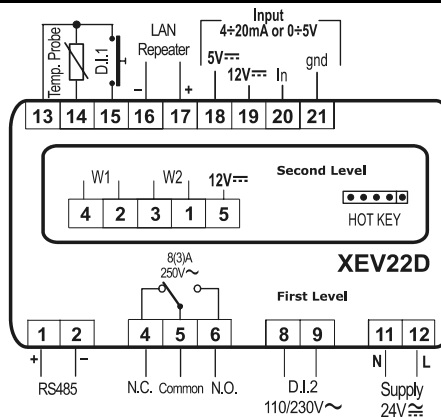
Temp. Probe

D.I.1

LAN Repeater

–

+

Input
4÷20mA or 0÷5V

5V⎓

12V⎓

In

gnd

| 13 | 14 | 15 | 16 | 17 | 18 | 19 | 20 | 21 |
|---|---|---|---|---|---|---|---|---|

W1

W2

12V⎓

| 4 | 2 | 3 | 1 | 5 |
|---|---|---|---|---|

Second Level

HOT KEY

XEV22D

8(3)A
250V~

First Level

| 1 | 2 |
|---|---|

+

–

RS485

| 4 | 5 | 6 |
|---|---|---|

N.C. Common N.O.

| 8 | 9 |
|---|---|

D.I.2
110/230V~

| 11 | 12 |
|---|---|

N

L

Supply
24V≃